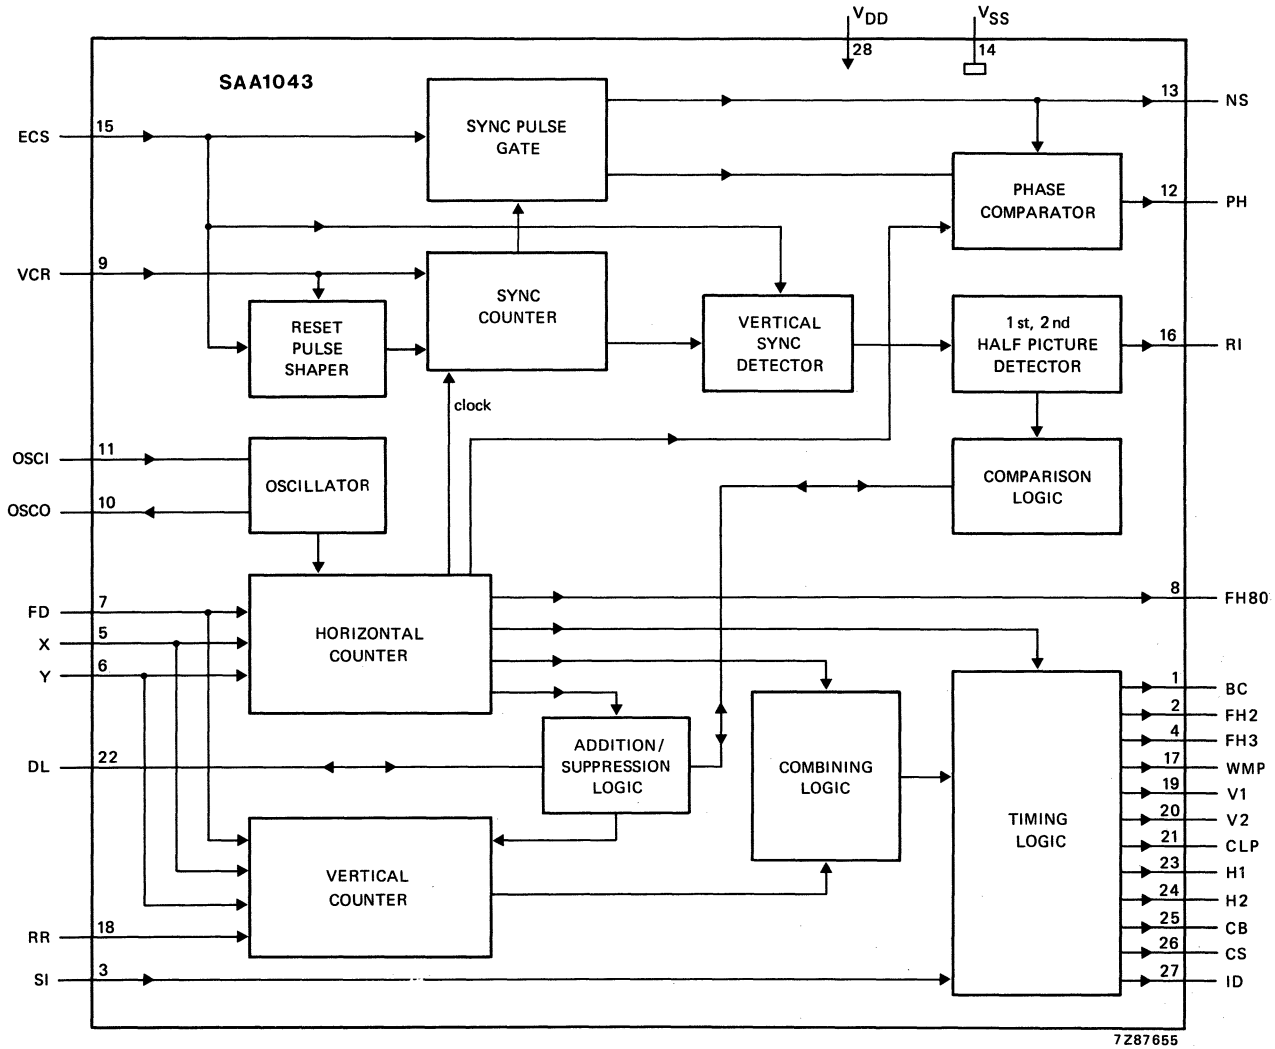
$V_{DD}$
28
$V_{SS}$
14

SAA1043

ECS 15
SYNC PULSE GATE
13 NS
PHASE COMPARATOR
12 PH
VCR 9
SYNC COUNTER
RESET PULSE SHAPER
VERTICAL SYNC DETECTOR
1 st, 2 nd HALF PICTURE DETECTOR
16 RI
clock
OSCI 11
OSCILLATOR
OSCO 10
COMPARISON LOGIC
HORIZONTAL COUNTER
8 FH80
FD 7
X 5
Y 6
ADDITION/ SUPPRESSION LOGIC
COMBINING LOGIC
TIMING LOGIC
DL 22
VERTICAL COUNTER
RR 18
SI 3
1 BC
2 FH2
4 FH3
17 WMP
19 V1
20 V2
21 CLP
23 H1
24 H2
25 CB
26 CS
27 ID

7Z87655